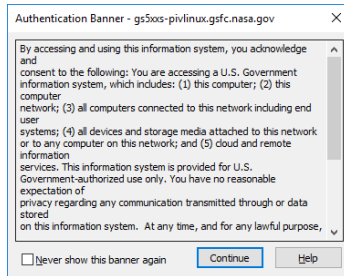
Authentication Banner - gs5xxs-pivlinux.gsfc.nasa.gov

By accessing and using this information system, you acknowledge and consent to the following: You are accessing a U.S. Government information system, which includes: (1) this computer; (2) this computer network; (3) all computers connected to this network including end user systems; (4) all devices and storage media attached to this network or to any computer on this network; and (5) cloud and remote information services. This information system is provided for U.S. Government-authorized use only. You have no reasonable expectation of privacy regarding any communication transmitted through or data stored on this information system. At any time, and for any lawful purpose,

Never show this banner again

Continue

Help